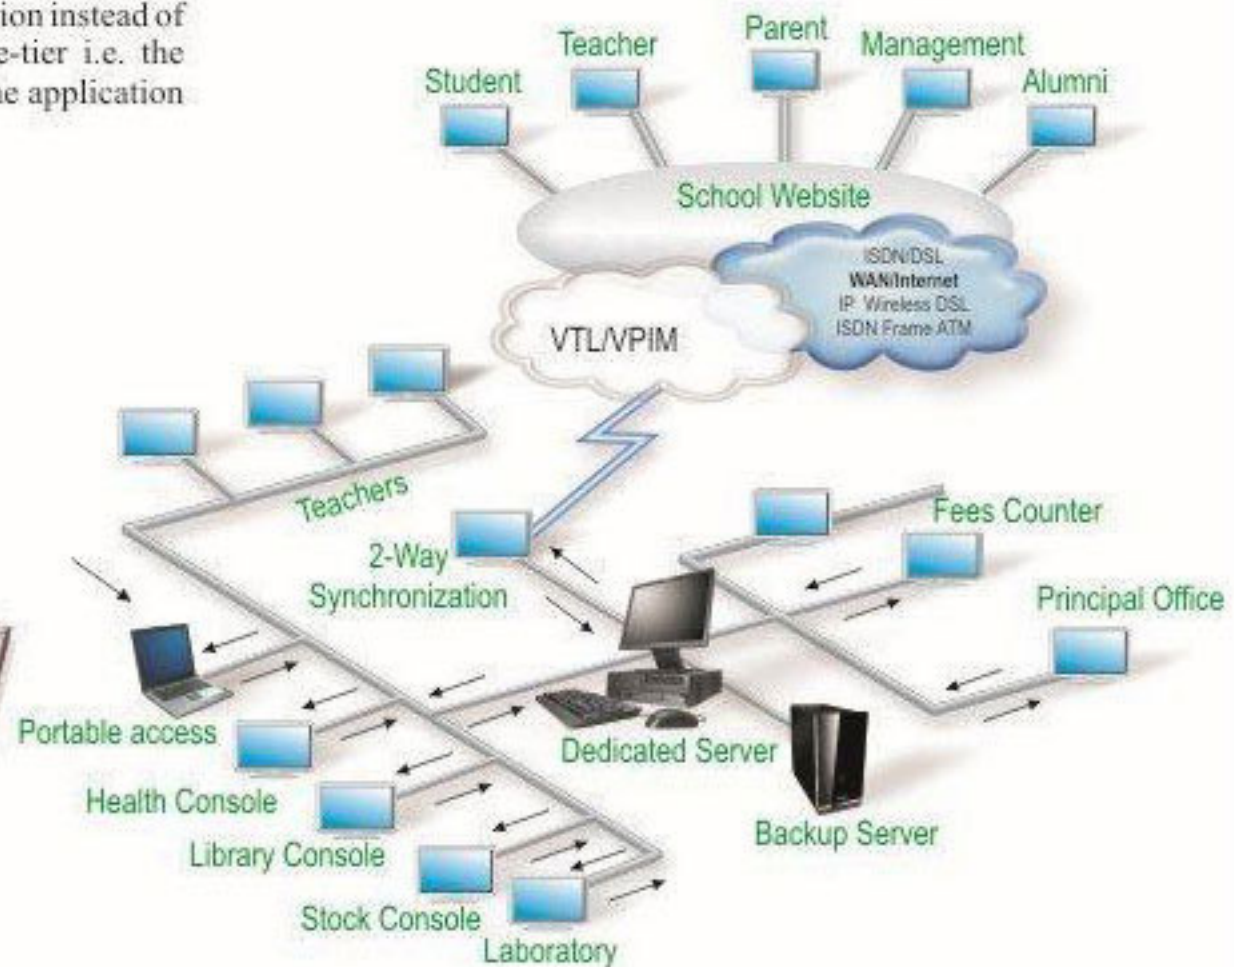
ion instead of
e-tier i.e. the
ne application

Student
Teacher
Parent
Management
Alumni
School Website
ISDN/DSL
WAN/Internet
IP Wireless DSL
ISDN Frame ATM
VTL/VPIM
Teachers
2-Way Synchronization
Fees Counter
Principal Office
Portable access
Dedicated Server
Health Console
Backup Server
Library Console
Stock Console
Laboratory